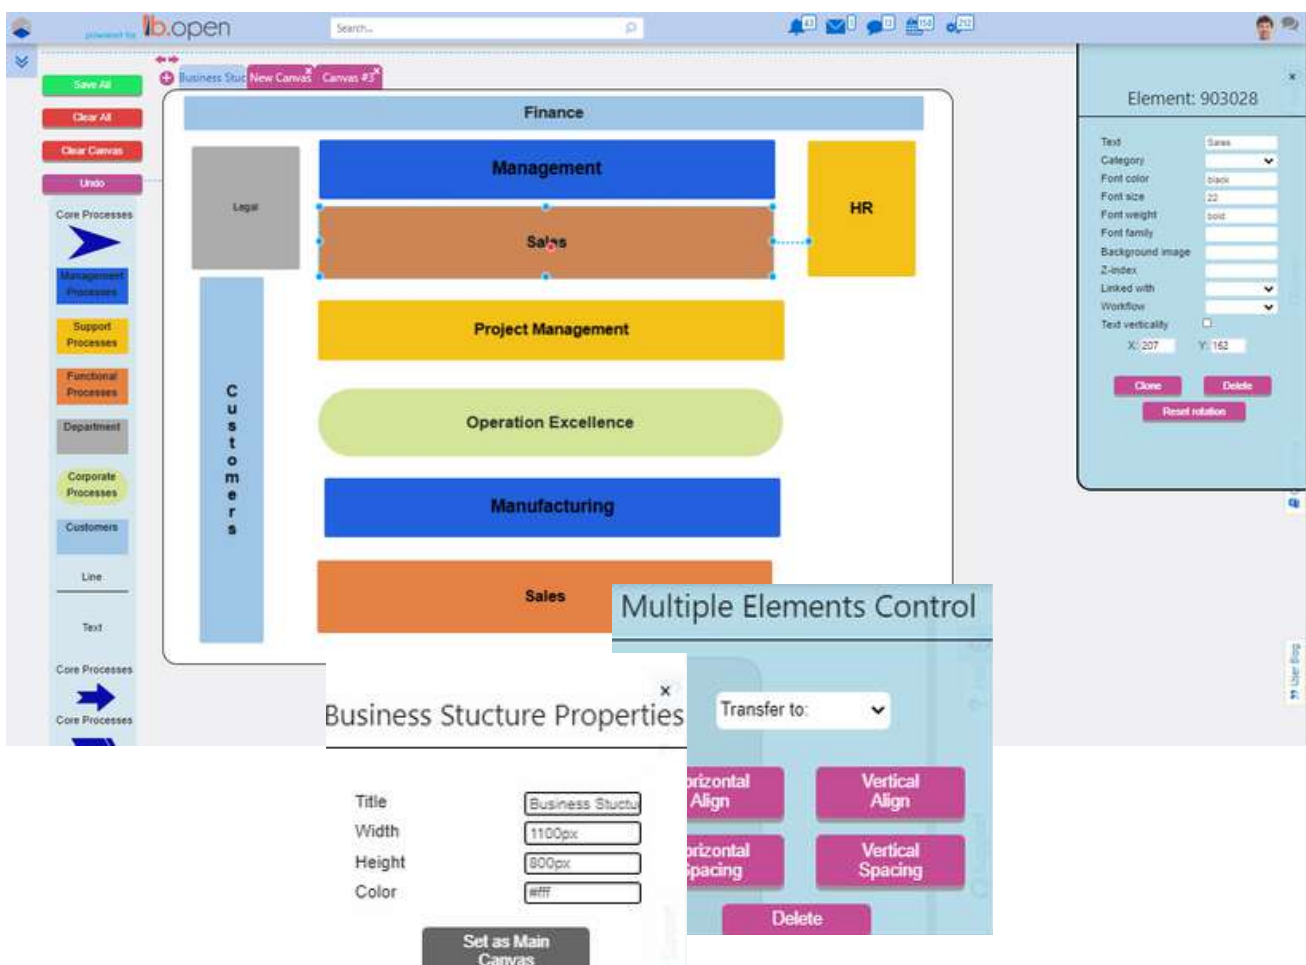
powered by ib.open

Search...

Save All
Clear All
Clear Canvas
Undo

Core Processes
Management Processes
Support Processes
Functional Processes
Department
Corporate Processes
Customers
Line
Text
Core Processes
Core Processes

Business Stuc New Canvas Canvas #3

Finance
Legal
Management
Sales
HR
Customers
Project Management
Operation Excellence
Manufacturing
Sales

Element: 903028
Text Sales
Category
Font color black
Font size 22
Font weight bold
Font family
Background image
Z-index
Linked with
Workflow
Text vertically
X: 207 Y: 162
Clone
Delete
Reset rotation

Multiple Elements Control
Transfer to:
orizontal Align
Vertical Align
orizontal Spacing
Vertical Spacing
Delete

×
Business Stucture Properties
Title Business Stuctu
Width 1100px
Height 800px
Color #fff
Set as Main Canvas

User Blog